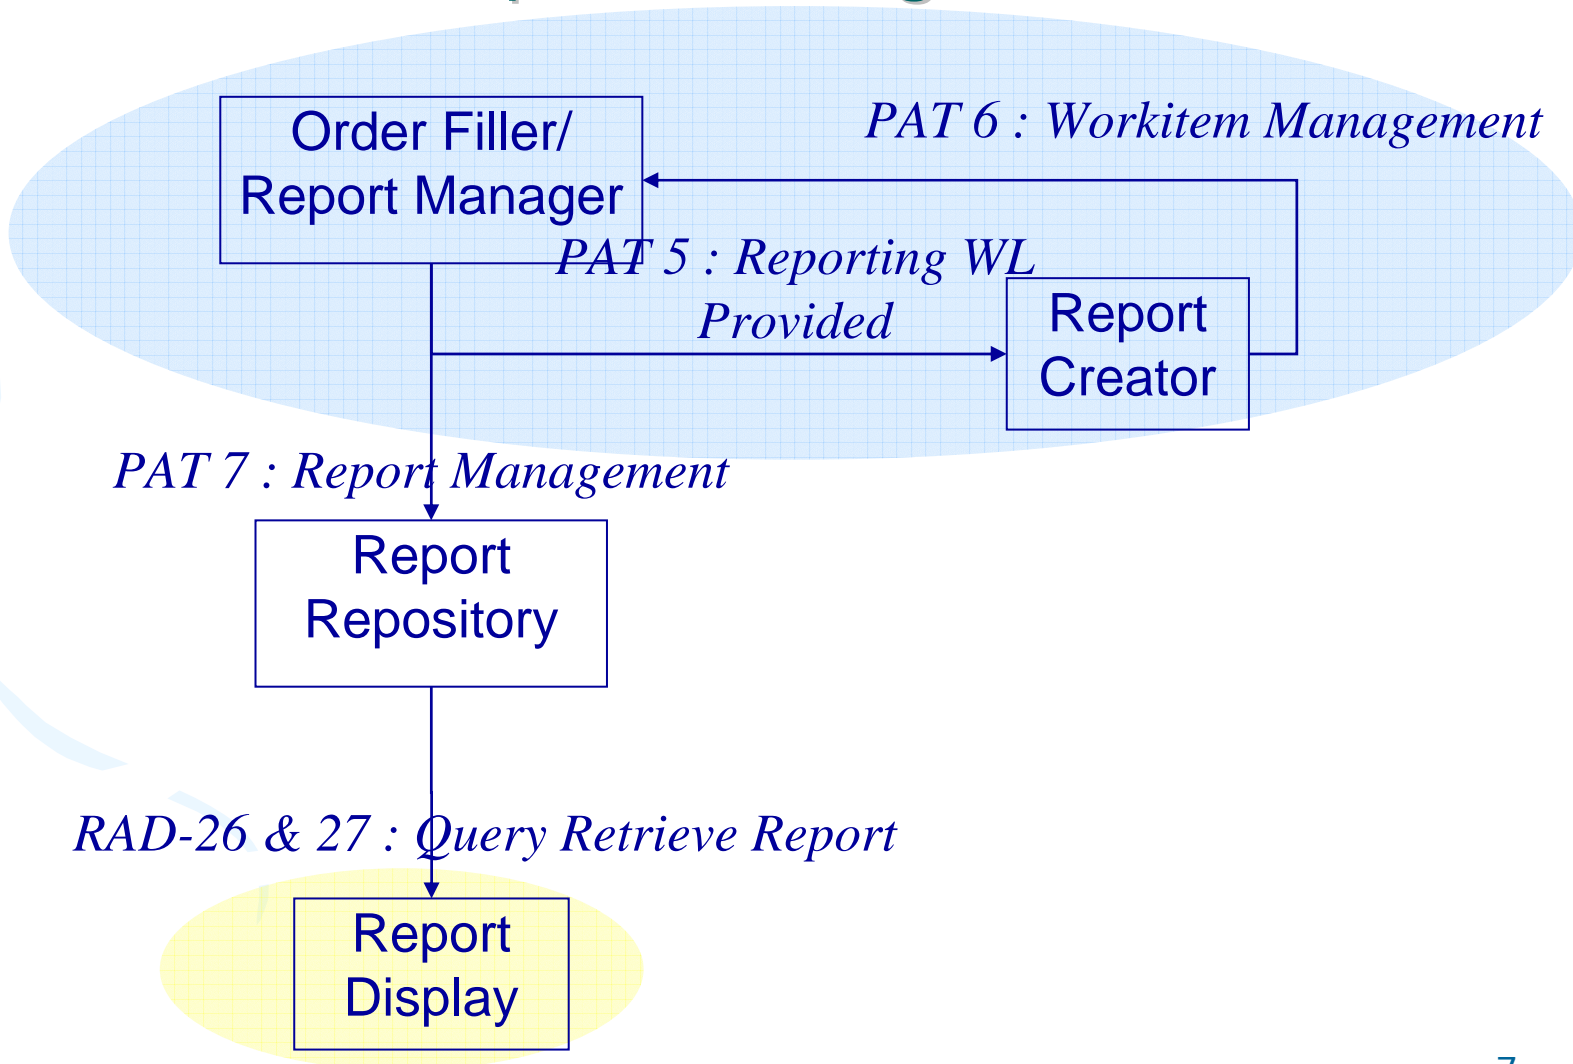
Order Filler/ Report Manager

PAT 6 : Workitem Management

PAT 5 : Reporting WL Provided

Report Creator

PAT 7 : Report Management

Report Repository

RAD-26 & 27 : Query Retrieve Report

Report Display

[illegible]